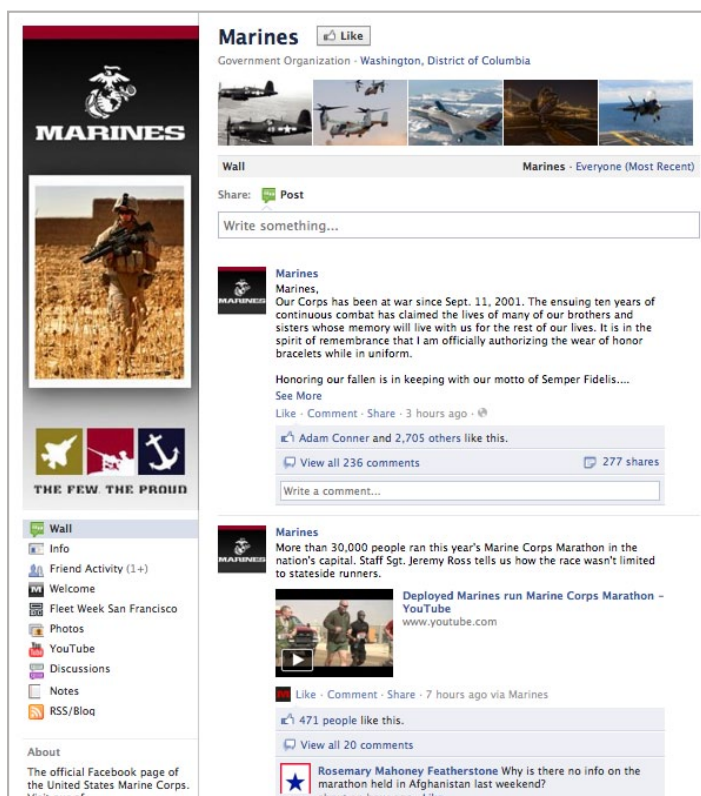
MARINES

THE FEW. THE PROUD

Wall
Info
Friend Activity (1+)
Welcome
Fleet Week San Francisco
Photos
YouTube
Discussions
Notes
RSS/Blog

About

The official Facebook page of the United States Marine Corps. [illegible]

Marines Like

Government Organization · Washington, District of Columbia

Wall
Marines · Everyone (Most Recent)

Share: Post

Write something...

Marines
Marines,
Our Corps has been at war since Sept. 11, 2001. The ensuing ten years of continuous combat has claimed the lives of many of our brothers and sisters whose memory will live with us for the rest of our lives. It is in the spirit of remembrance that I am officially authorizing the wear of honor bracelets while in uniform.

Honoring our fallen is in keeping with our motto of Semper Fidelis....
See More
Like · Comment · Share · 3 hours ago ·

Adam Conner and 2,705 others like this.

View all 236 comments
277 shares

Write a comment...

Marines
More than 30,000 people ran this year's Marine Corps Marathon in the nation's capital. Staff Sgt. Jeremy Ross tells us how the race wasn't limited to stateside runners.

Deployed Marines run Marine Corps Marathon - YouTube
www.youtube.com

Like · Comment · Share · 7 hours ago via Marines

471 people like this.

View all 20 comments

Rosemary Mahoney Featherstone Why is there no info on the marathon held in Afghanistan last weekend?
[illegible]